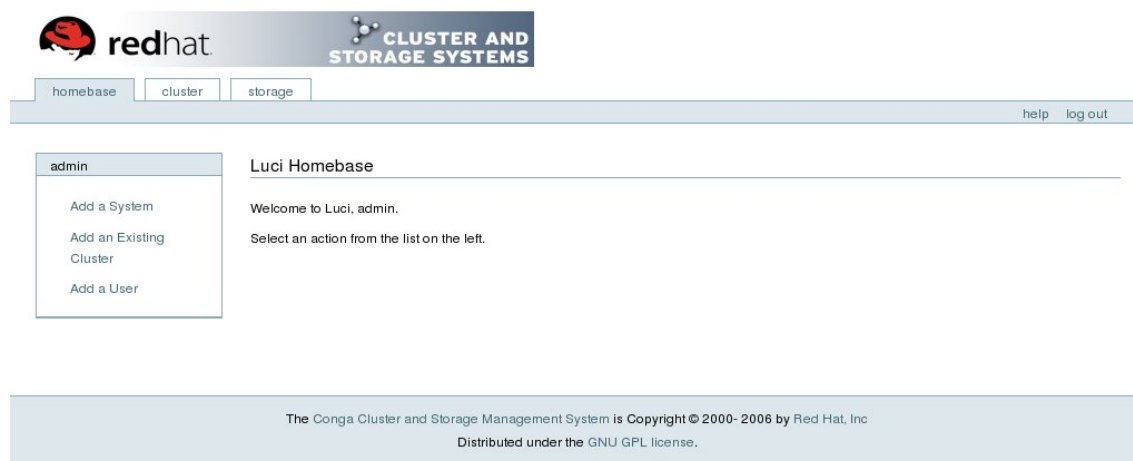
redhat.

CLUSTER AND STORAGE SYSTEMS

homebase cluster storage

help log out

admin

Add a System

Add an Existing Cluster

Add a User

Luci Homebase

Welcome to Luci, admin.

Select an action from the list on the left.

The Conga Cluster and Storage Management System is Copyright © 2000- 2006 by Red Hat, Inc

Distributed under the GNU GPL license.